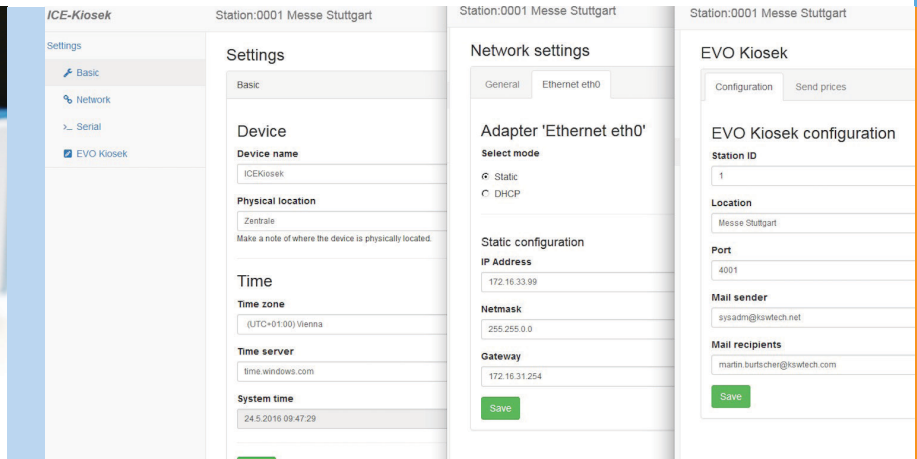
ICE-Kiosek

Settings

Basic

Network

Serial

EVO Kiosek

Station:0001 Messe Stuttgart

Settings

Basic

Device

Device name

ICEKiosek

Physical location

Zentrale

Make a note of where the device is physically located.

Time

Time zone

(UTC+01:00) Vienna

Time server

time.windows.com

System time

24.5.2016 09:47:29

Station:0001 Messe Stuttgart

Network settings

General

Ethernet eth0

Adapter 'Ethernet eth0'

Select mode

Static

DHCP

Static configuration

IP Address

172.16.33.99

Netmask

255.255.0.0

Gateway

172.16.31.254

Save

Station:0001 Messe Stuttgart

EVO Kiosek

Configuration

Send prices

EVO Kiosek configuration

Station ID

1

Location

Messe Stuttgart

Port

4001

Mail sender

sysadm@kswtech.net

Mail recipients

martin.burtscher@kswtech.com

Save